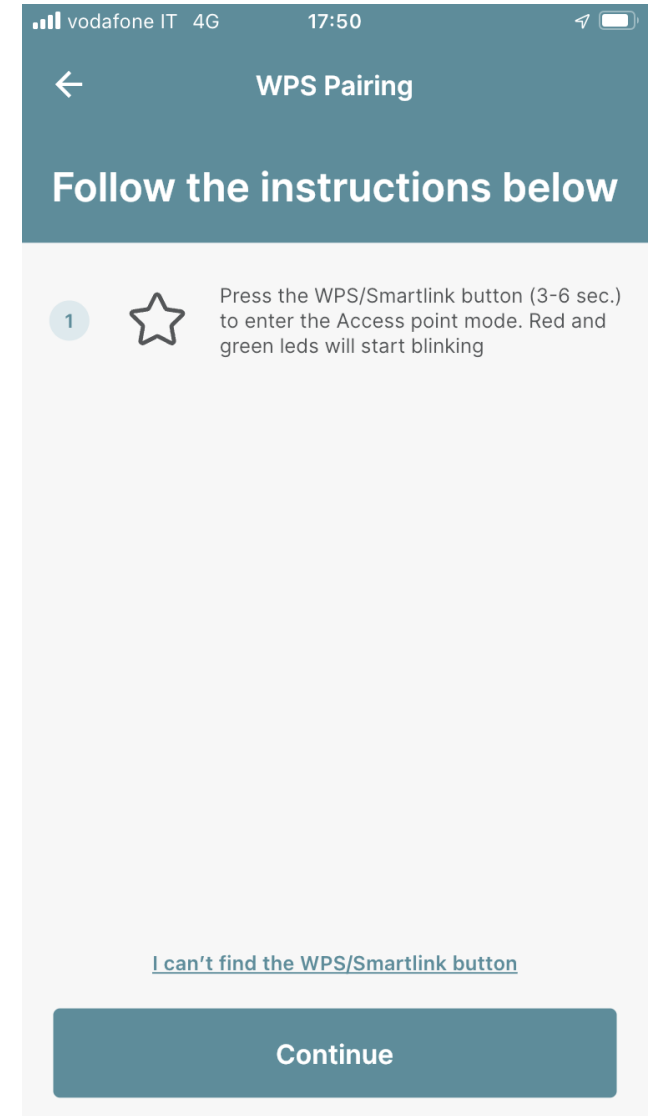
vodafone IT 4G 17:50

WPS Pairing

Follow the instructions below

1 Press the WPS/Smartlink button (3-6 sec.) to enter the Access point mode. Red and green leds will start blinking

I can't find the WPS/Smartlink button

Continue